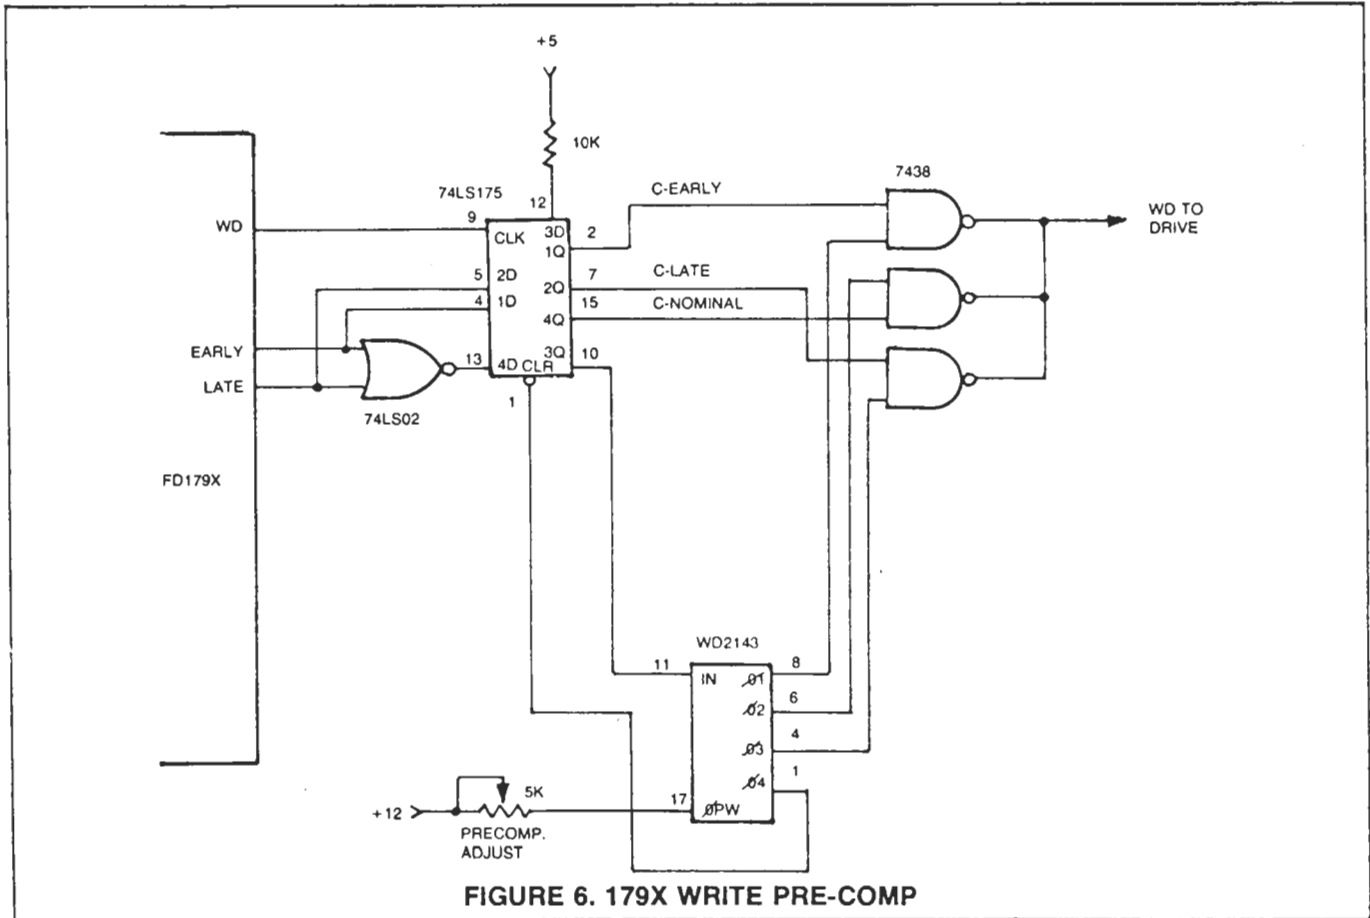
+5

10K

74LS175

12

9

CLK

3D

1Q

2

C-EARLY

7438

WD TO DRIVE

WD

5

2D

2Q

7

C-LATE

4

1D

4Q

15

C-NOMINAL

EARLY

13

4D

CLR

3Q

10

LATE

1

74LS02

FD179X

WD2143

11

IN

$\emptyset 1$

8

$\emptyset 2$

6

$\emptyset 3$

4

$\emptyset 4$

1

+12

5K

17

$\emptyset$PW

PRECOMP. ADJUST

FIGURE 6. 179X WRITE PRE-COMP